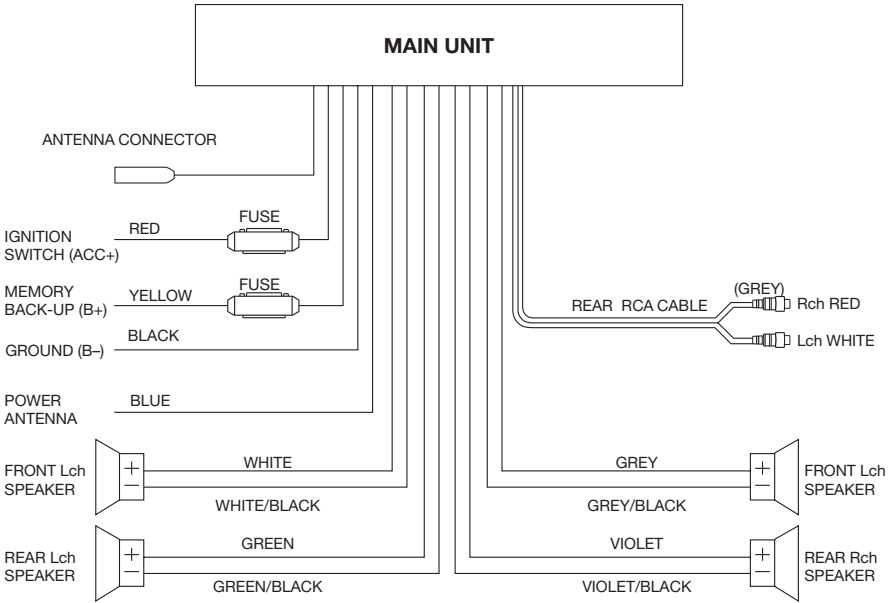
MAIN UNIT

ANTENNA CONNECTOR

IGNITION SWITCH (ACC+)
RED
FUSE

MEMORY BACK-UP (B+)
YELLOW
FUSE

GROUND (B–)
BLACK

POWER ANTENNA
BLUE

REAR RCA CABLE
(GREY)
Rch RED
Lch WHITE

FRONT Lch SPEAKER
+
–
WHITE
WHITE/BLACK

REAR Lch SPEAKER
+
–
GREEN
GREEN/BLACK

GREY
GREY/BLACK
+
–
FRONT Lch SPEAKER

VIOLET
VIOLET/BLACK
+
–
REAR Rch SPEAKER